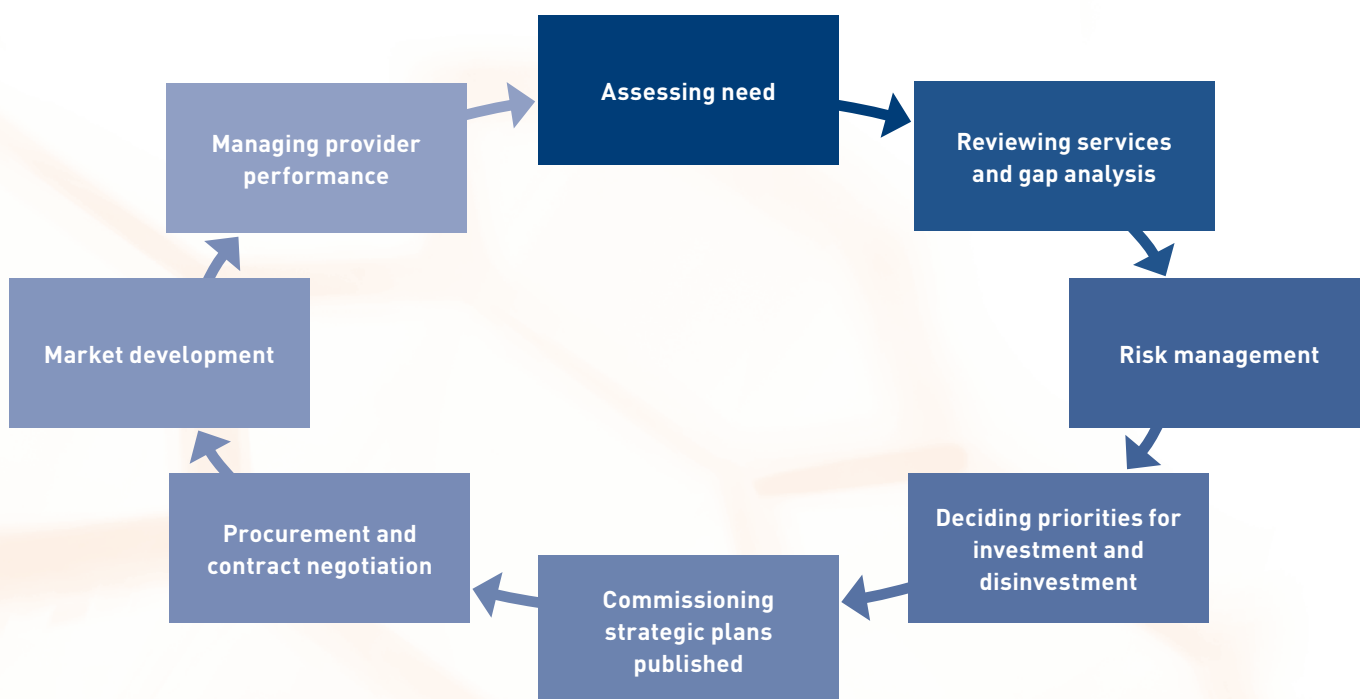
Assessing need

Reviewing services and gap analysis

Risk management

Deciding priorities for investment and disinvestment

Commissioning strategic plans published

Procurement and contract negotiation

Market development

Managing provider performance